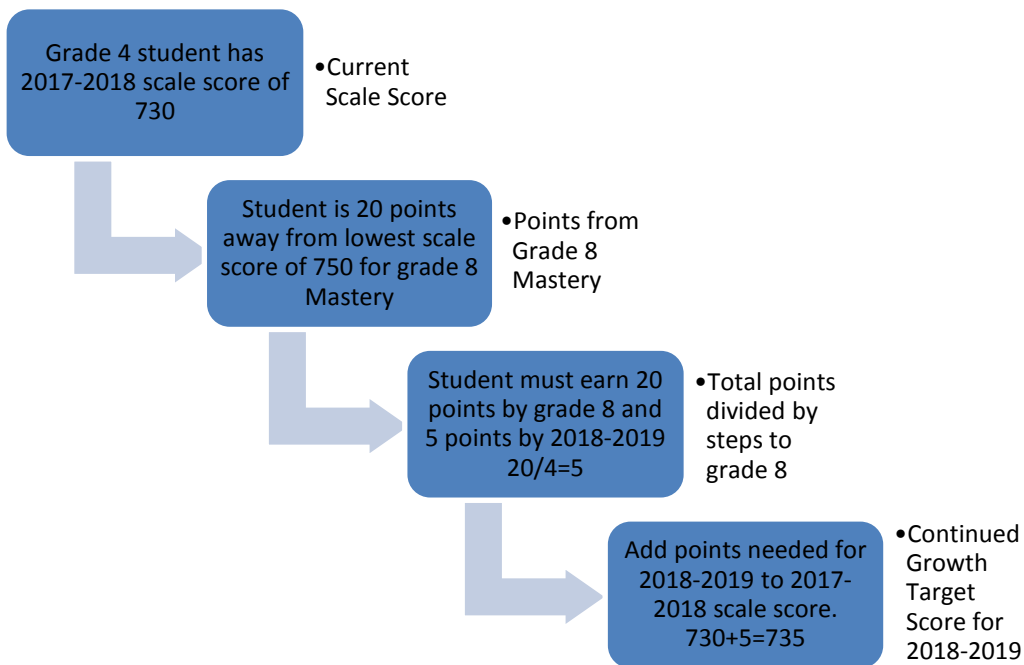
Grade 4 student has 2017-2018 scale score of 730

•Current Scale Score

Student is 20 points away from lowest scale score of 750 for grade 8 Mastery

•Points from Grade 8 Mastery

Student must earn 20 points by grade 8 and 5 points by 2018-2019 20/4=5

•Total points divided by steps to grade 8

Add points needed for 2018-2019 to 2017-2018 scale score. 730+5=735

•Continued Growth Target Score for 2018-2019